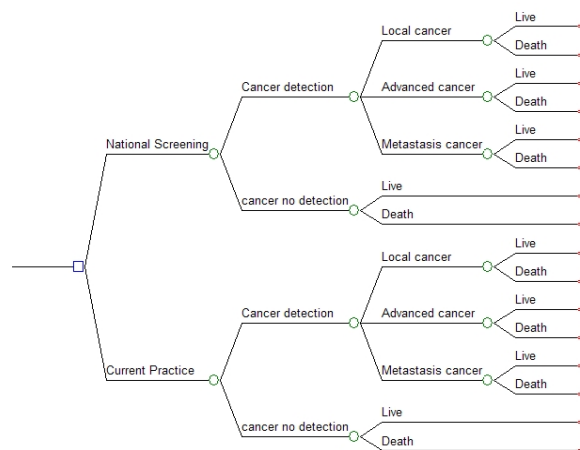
National Screening

Cancer detection

Local cancer
Live
Death

Advanced cancer
Live
Death

Metastasis cancer
Live
Death

cancer no detection
Live
Death

Current Practice

Cancer detection

Local cancer
Live
Death

Advanced cancer
Live
Death

Metastasis cancer
Live
Death

cancer no detection
Live
Death